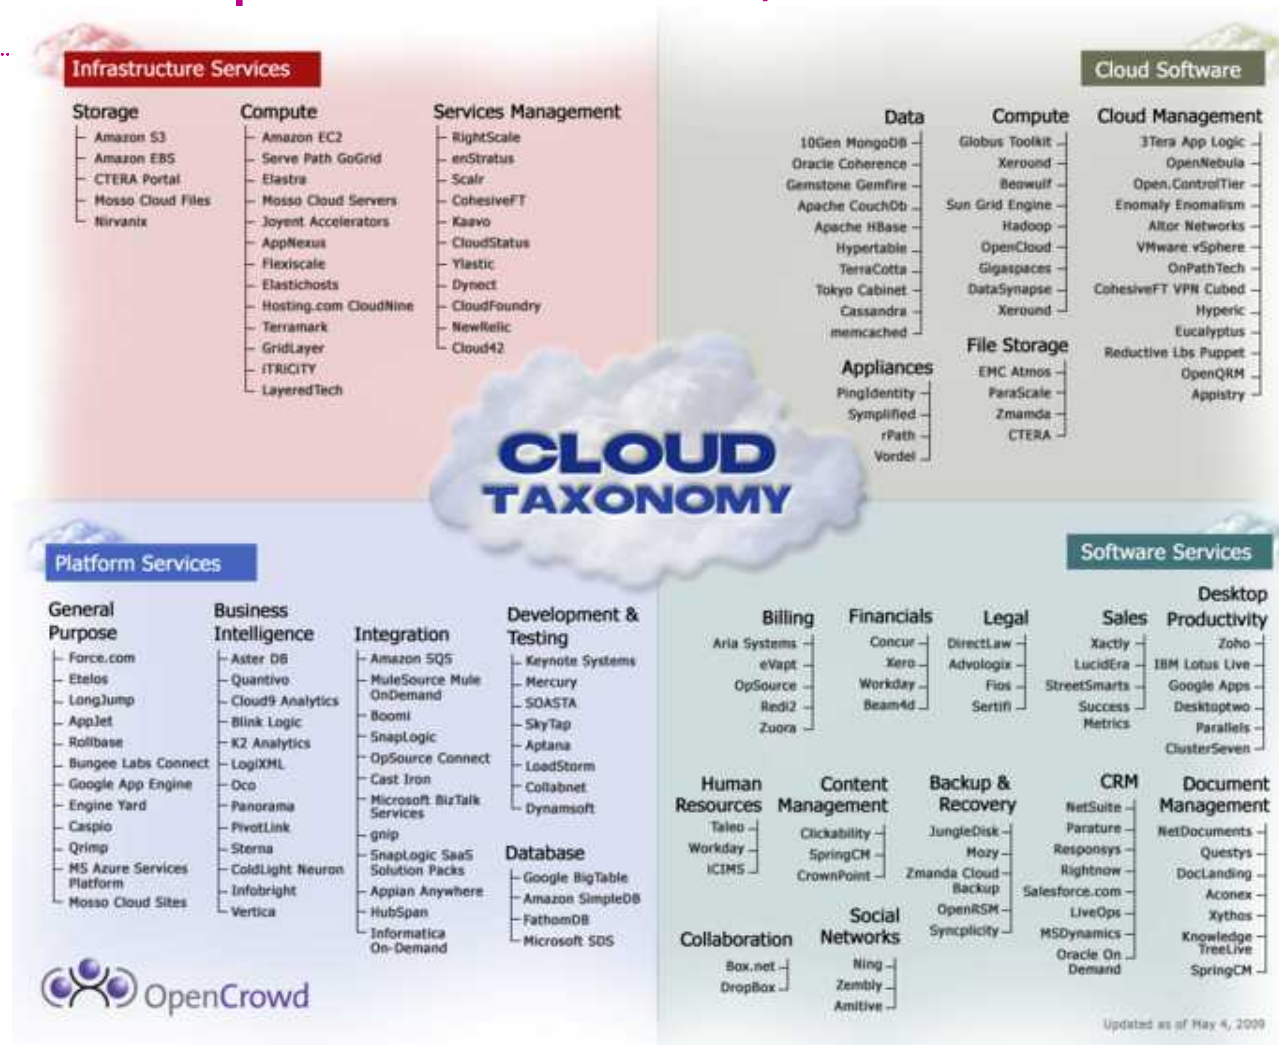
Infrastructure Services

Storage
Amazon S3
Amazon EBS
CTERA Portal
Mosso Cloud Files
Nirvanix

Compute
Amazon EC2
Serve Path GoGrid
Elastra
Mosso Cloud Servers
Joyent Accelerators
AppNexus
Flexiscale
Elastichosts
Hosting.com CloudNine
Terramark
GridLayer
iTRICITY
LayeredTech

Services Management
RightScale
enStratus
Scalr
CohesiveFT
Kaavo
CloudStatus
Ylastic
Dynect
CloudFoundry
NewRelic
Cloud42

Cloud Software

Data
10Gen MongoDB
Oracle Coherence
Gemstone Gemfire
Apache CouchDb
Apache HBase
Hypertable
TerraCotta
Tokyo Cabinet
Cassandra
memcached

Compute
Globus Toolkit
Xeround
Beowulf
Sun Grid Engine
Hadoop
OpenCloud
Gigaspaces
DataSynapse
Xeround

Cloud Management
3Tera App Logic
OpenNebula
Open.ControlTier
Enomaly Enomalism
Altor Networks
VMware vSphere
OnPathTech
CohesiveFT VPN Cubed
Hyperic
Eucalyptus
Reductive Lbs Puppet
OpenQRM
Appistry

Appliances
PingIdentity
Symplified
rPath
Vordel

File Storage
EMC Atmos
ParaScale
Zmanda
CTERA

CLOUD TAXONOMY

Platform Services

General Purpose
Force.com
Etelos
LongJump
AppJet
Rollbase
Bungee Labs Connect
Google App Engine
Engine Yard
Caspio
Qrimp
MS Azure Services Platform
Mosso Cloud Sites

Business Intelligence
Aster DB
Quantivo
Cloud9 Analytics
Blink Logic
K2 Analytics
LogiXML
Oco
Panorama
PivotLink
Sterna
ColdLight Neuron
Infobright
Vertica

Integration
Amazon SQS
MuleSource Mule OnDemand
Boomi
SnapLogic
OpSource Connect
Cast Iron
Microsoft BizTalk Services
gnip
SnapLogic SaaS Solution Packs
Appian Anywhere
HubSpan
Informatica On-Demand

Development & Testing
Keynote Systems
Mercury
SOASTA
SkyTap
Aptana
LoadStorm
Collabnet
Dynamsoft

Database
Google BigTable
Amazon SimpleDB
FathomDB
Microsoft SDS

Software Services

Billing
Aria Systems
eVapt
OpSource
Redi2
Zuora

Financials
Concur
Xero
Workday
Beam4d

Legal
DirectLaw
Advologix
Fios
Sertifi

Sales
Xactly
LucidEra
StreetSmarts
Success Metrics

Desktop Productivity
Zoho
IBM Lotus Live
Google Apps
Desktoptwo
Parallels
ClusterSeven

Human Resources
Taleo
Workday
ICIMS

Content Management
Clickability
SpringCM
CrownPoint

Backup & Recovery
JungleDisk
Mozy
Zmanda Cloud Backup
OpenRSM
Syncplicity

CRM
NetSuite
Parature
Responsys
Rightnow
Salesforce.com
LiveOps
MSDynamics
Oracle On Demand

Document Management
NetDocuments
Questys
DocLanding
Aconex
Xythos
Knowledge TreeLive
SpringCM

Collaboration
Box.net
DropBox

Social Networks
Ning
Zembly
Amitive

OpenCrowd

Updated as of May 4, 2009